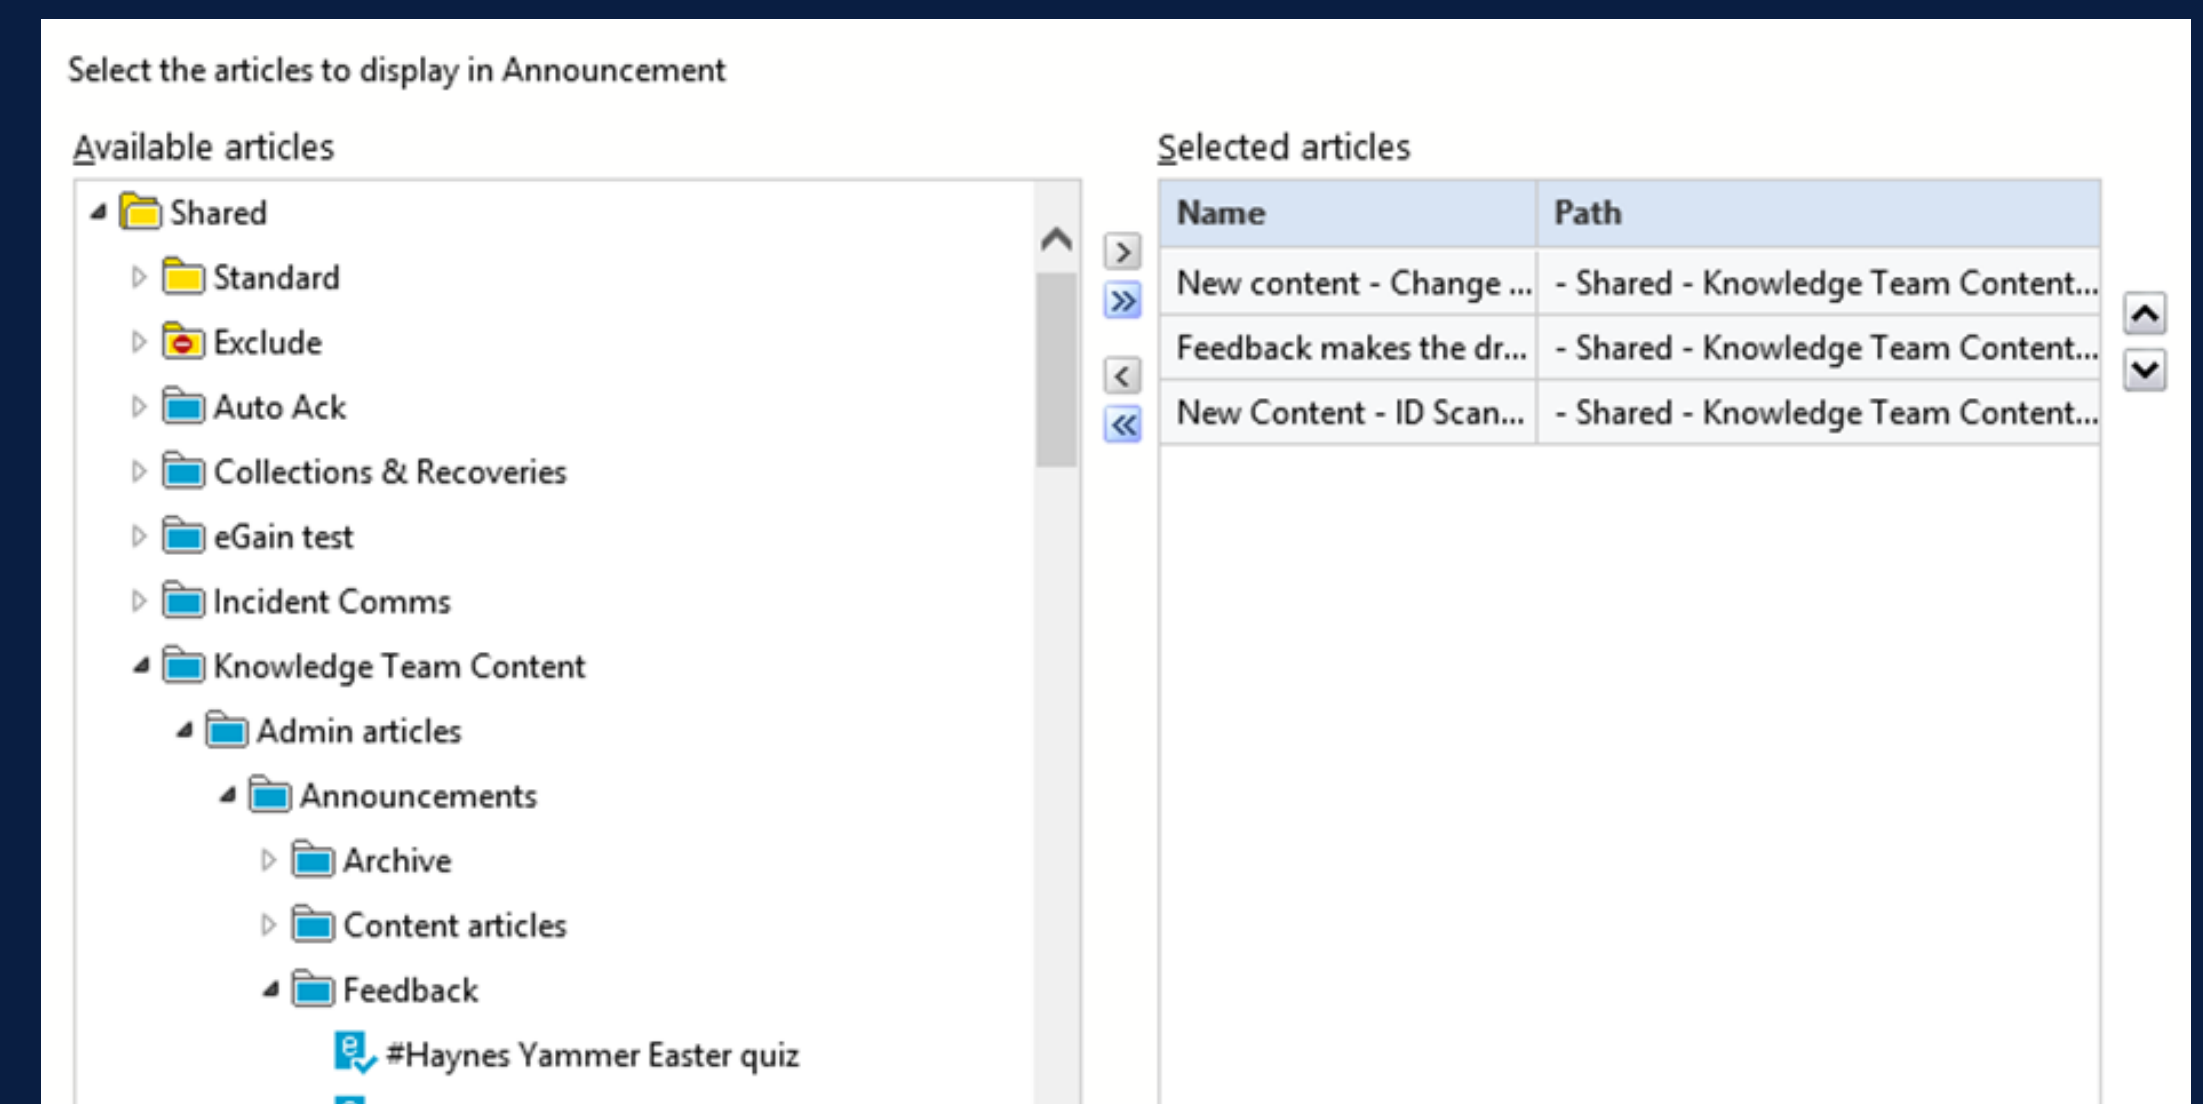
Select the articles to display in Announcement

Available articles

Shared
Standard
Exclude
Auto Ack
Collections & Recoveries
eGain test
Incident Comms
Knowledge Team Content
Admin articles
Announcements
Archive
Content articles
Feedback
#Haynes Yammer Easter quiz

Selected articles

| Name | Path |
|---|---|
| New content - Change ... | - Shared - Knowledge Team Content... |
| Feedback makes the dr... | - Shared - Knowledge Team Content... |
| New Content - ID Scan... | - Shared - Knowledge Team Content... |